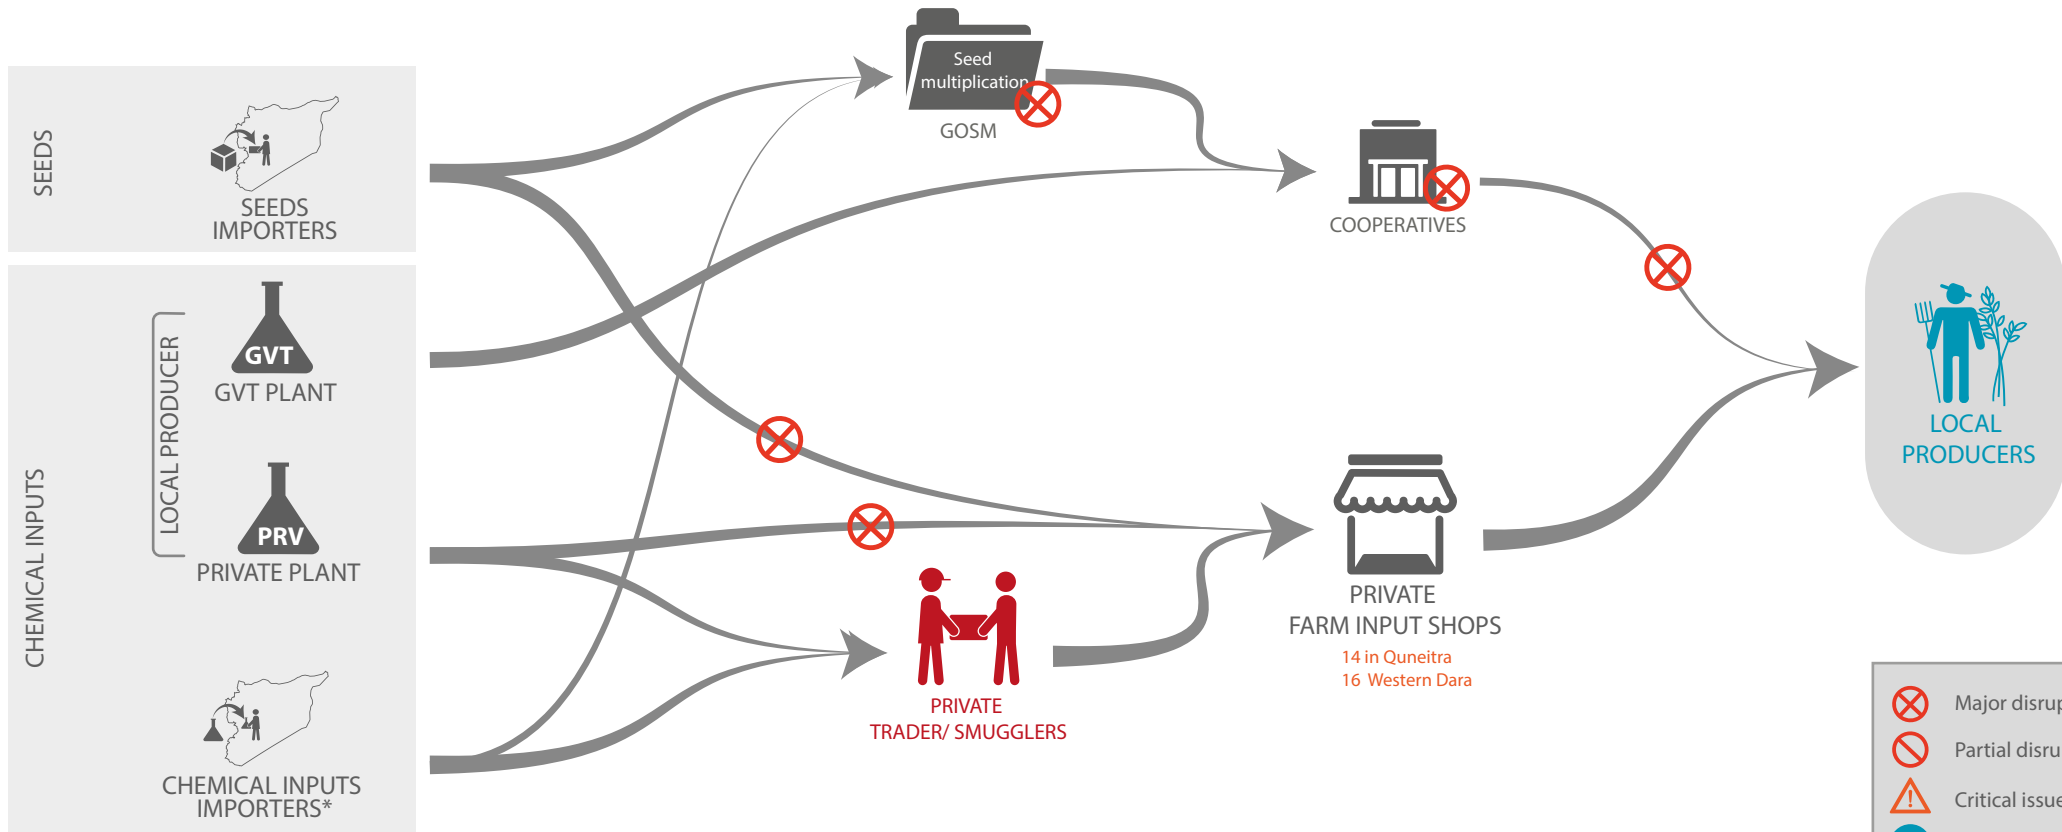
SEEDS

SEEDS IMPORTERS

CHEMICAL INPUTS

LOCAL PRODUCER

GVT

GVT PLANT

PRV

PRIVATE PLANT

CHEMICAL INPUTS IMPORTERS*

Seed multiplication

GOSM

COOPERATIVES

PRIVATE TRADER/ SMUGGLERS

PRIVATE FARM INPUT SHOPS

14 in Queneitra
16 Western Dara

LOCAL PRODUCERS

Major disrup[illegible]

Partial disru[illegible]

Critical issue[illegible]